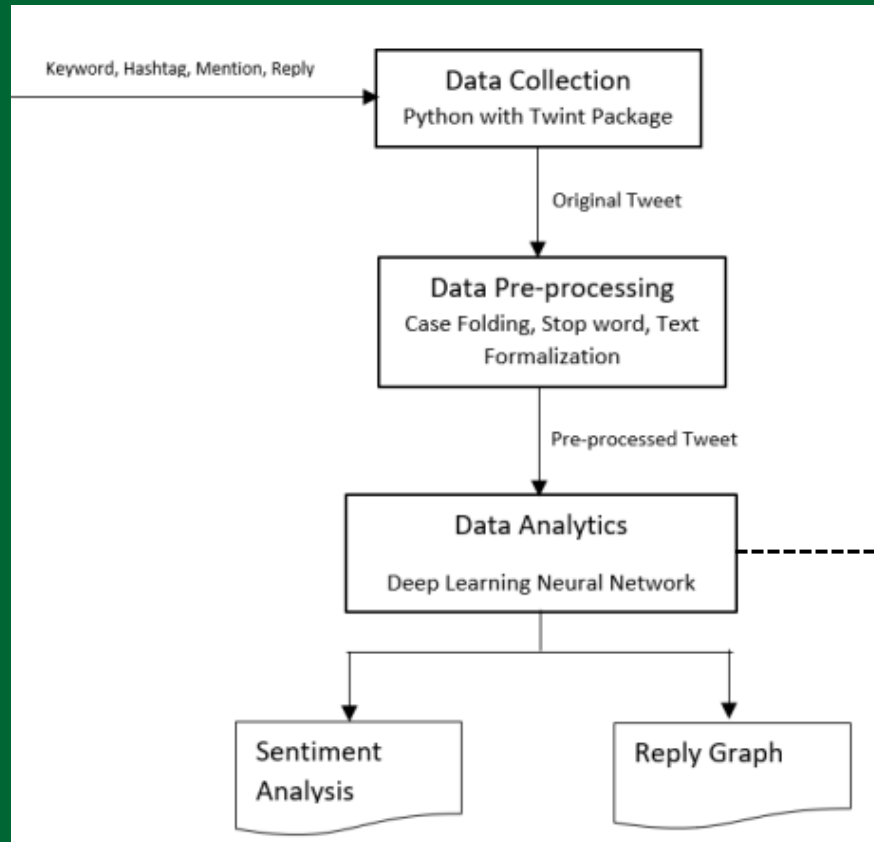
Keyword, Hashtag, Mention, Reply

Data Collection
Python with Twint Package

Original Tweet

Data Pre-processing
Case Folding, Stop word, Text Formalization

Pre-processed Tweet

Data Analytics
Deep Learning Neural Network

Sentiment Analysis

Reply Graph